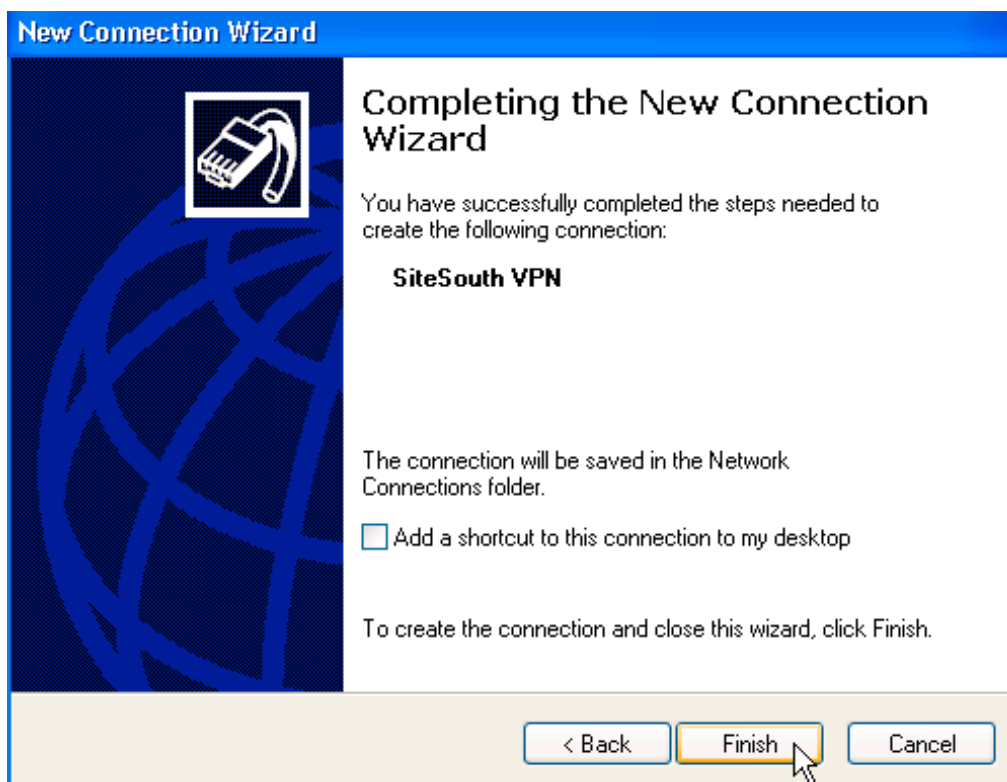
New Connection Wizard

Completing the New Connection Wizard

You have successfully completed the steps needed to create the following connection:

SiteSouth VPN

The connection will be saved in the Network Connections folder.

Add a shortcut to this connection to my desktop

To create the connection and close this wizard, click Finish.

< Back

Finish

Cancel